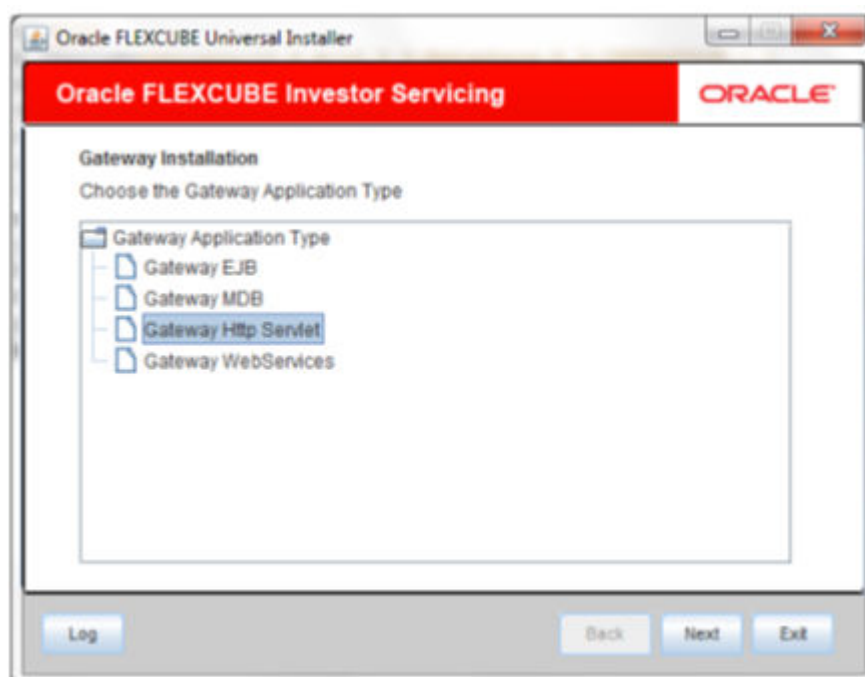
Oracle FLEXCUBE Universal Installer

Oracle FLEXCUBE Investor Servicing

ORACLE

Gateway Installation

Choose the Gateway Application Type

Gateway Application Type

Gateway EJB

Gateway MDB

Gateway Http Servlet

Gateway WebServices

Log

Back

Next

Exit